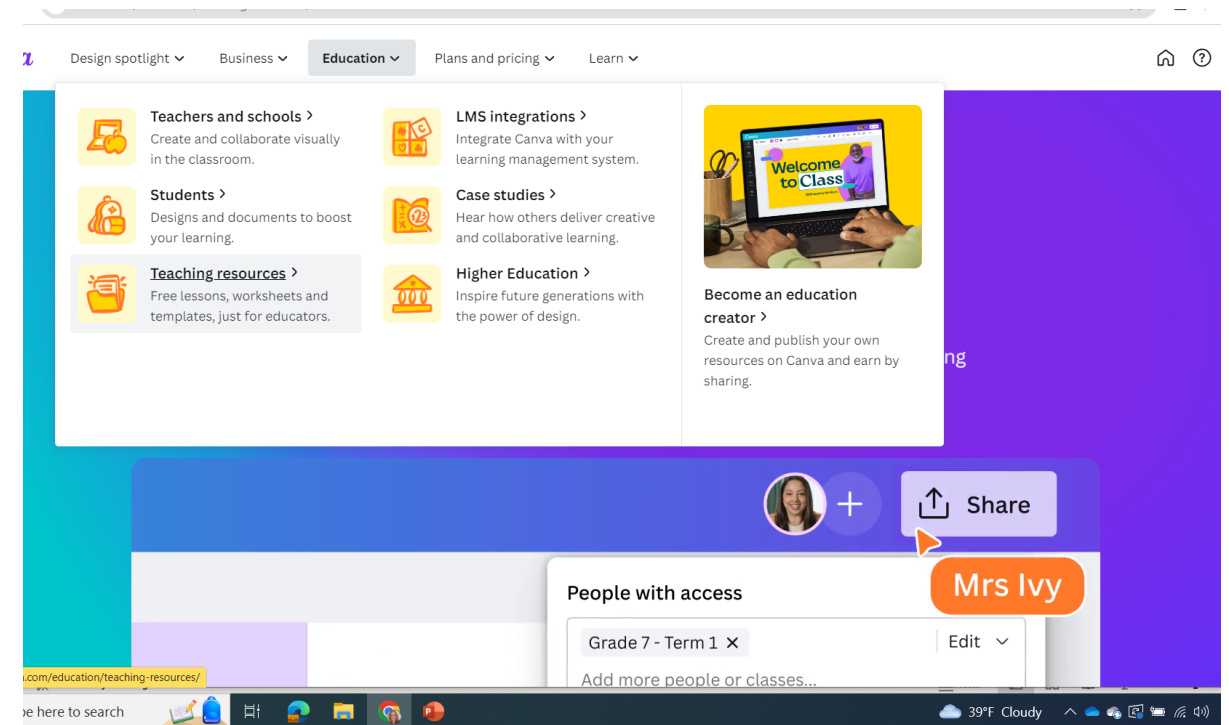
Design spotlight Business Education Plans and pricing Learn

Teachers and schools
Create and collaborate visually in the classroom.

Students
Designs and documents to boost your learning.

Teaching resources
Free lessons, worksheets and templates, just for educators.

LMS integrations
Integrate Canva with your learning management system.

Case studies
Hear how others deliver creative and collaborative learning.

Higher Education
Inspire future generations with the power of design.

Welcome to Class

Become an education creator
Create and publish your own resources on Canva and earn by sharing.

ng

Share

Mrs Ivy

People with access

Grade 7 - Term 1 ✕ Edit

Add more people or classes...

.com/education/teaching-resources/

e here to search

39°F Cloudy